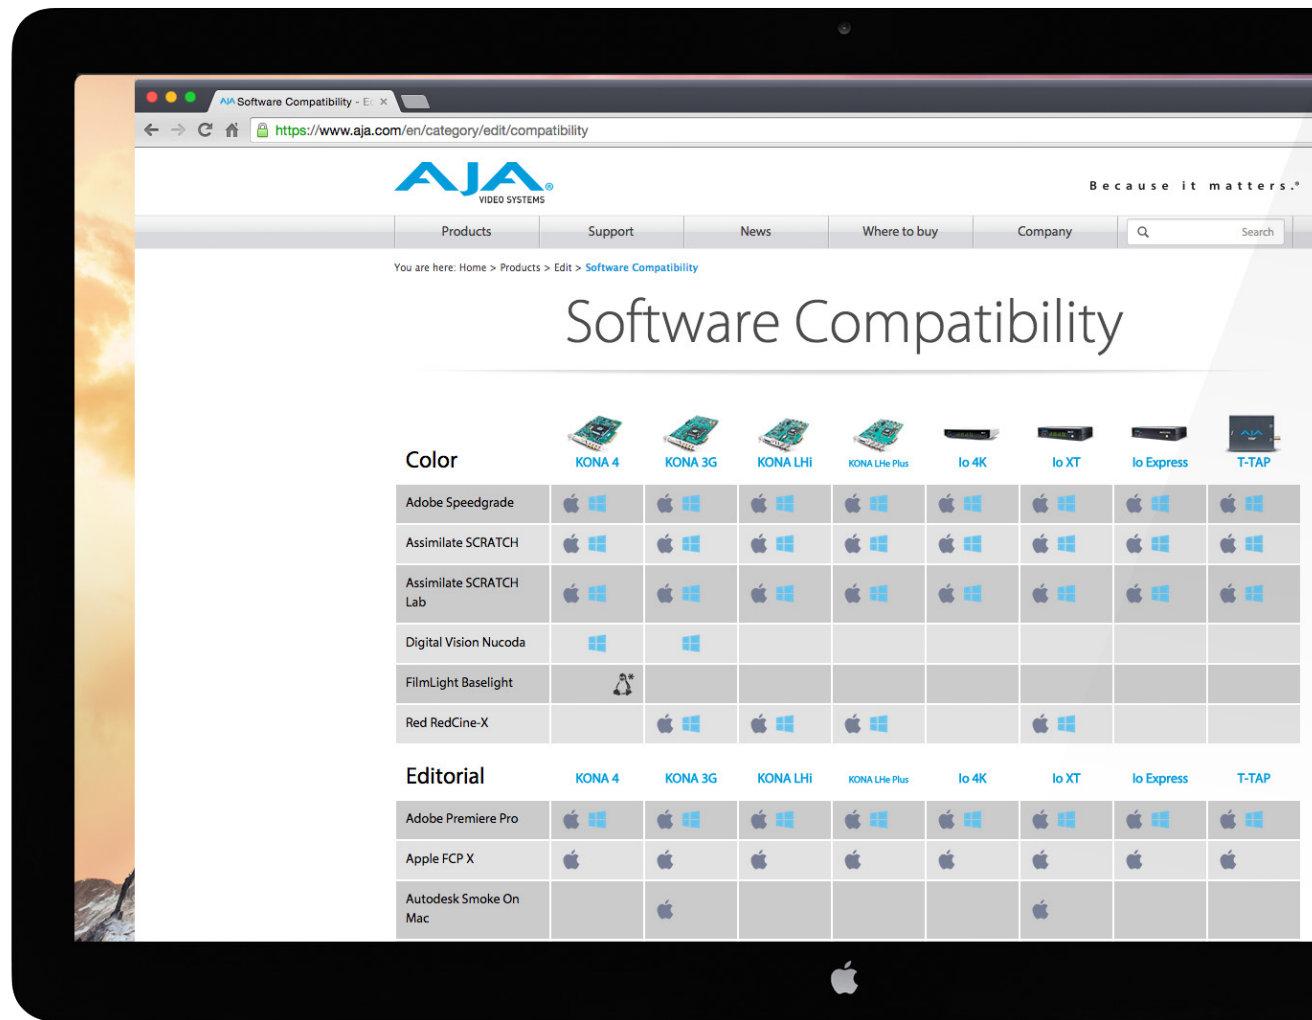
Software Compatibility - E ×

https://www.aja.com/en/category/edit/compatibility

AJA VIDEO SYSTEMS

Because it matters.®

Products | Support | News | Where to buy | Company | Search

You are here: Home > Products > Edit > Software Compatibility

Software Compatibility

| Color | KONA 4 | KONA 3G | KONA LHi | KONA LHe Plus | Io 4K | Io XT | Io Express | T-TAP |
|---|---|---|---|---|---|---|---|---|
| Adobe Speedgrade | | | | | | | | |
| Assimilate SCRATCH | | | | | | | | |
| Assimilate SCRATCH Lab | | | | | | | | |
| Digital Vision Nucoda | | | | | | | | |
| FilmLight Baselight | | | | | | | | |
| Red RedCine-X | | | | | | | | |

| Editorial | KONA 4 | KONA 3G | KONA LHi | KONA LHe Plus | Io 4K | Io XT | Io Express | T-TAP |
|---|---|---|---|---|---|---|---|---|
| Adobe Premiere Pro | | | | | | | | |
| Apple FCP X | | | | | | | | |
| Autodesk Smoke On Mac | | | | | | | | |